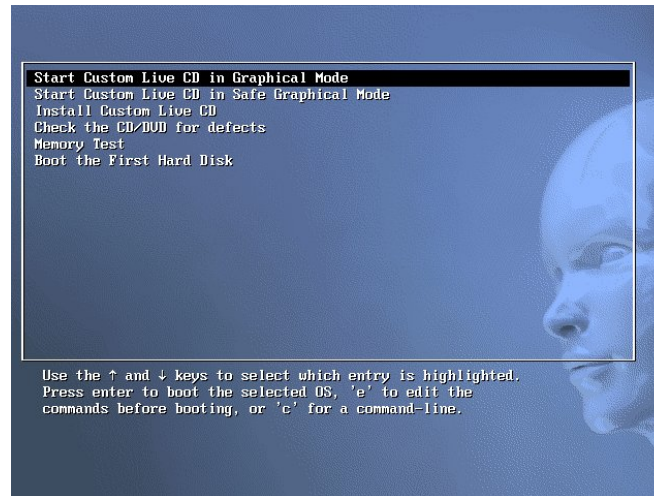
Start Custom Live CD in Graphical Mode
Start Custom Live CD in Safe Graphical Mode
Install Custom Live CD
Check the CD/DVD for defects
Memory Test
Boot the First Hard Disk

Use the ↑ and ↓ keys to select which entry is highlighted. Press enter to boot the selected OS, 'e' to edit the commands before booting, or 'c' for a command-line.